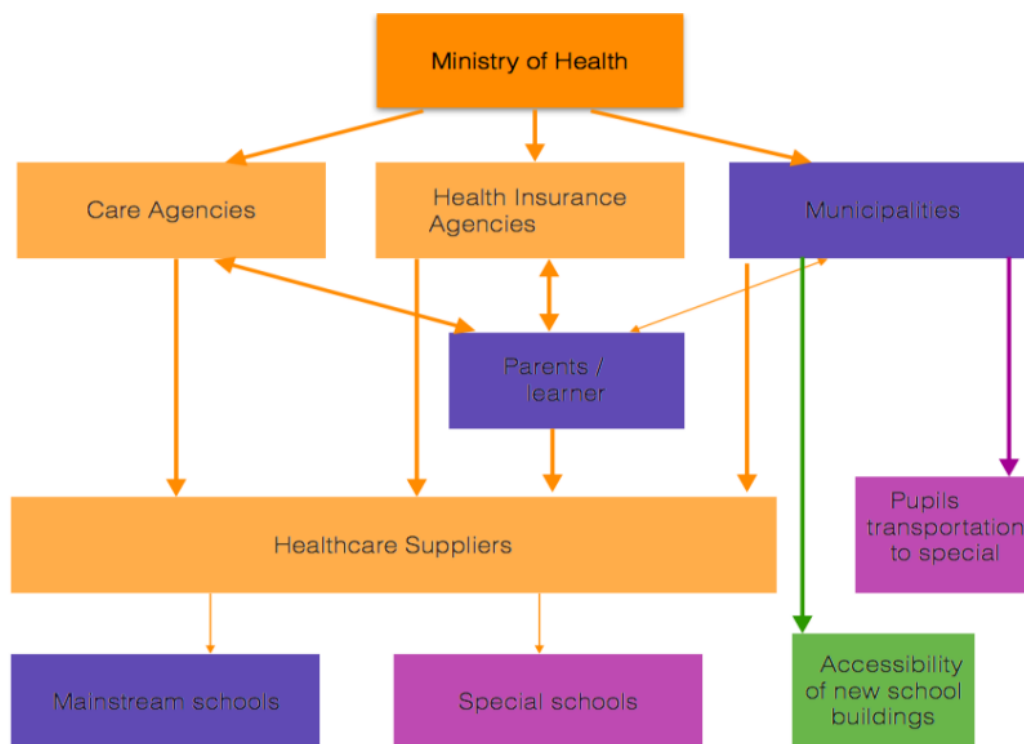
Ministry of Health

Care Agencies

Health Insurance Agencies

Municipalities

Parents / learner

Pupils transportation to special

Healthcare Suppliers

Mainstream schools

Special schools

Accessibility of new school buildings